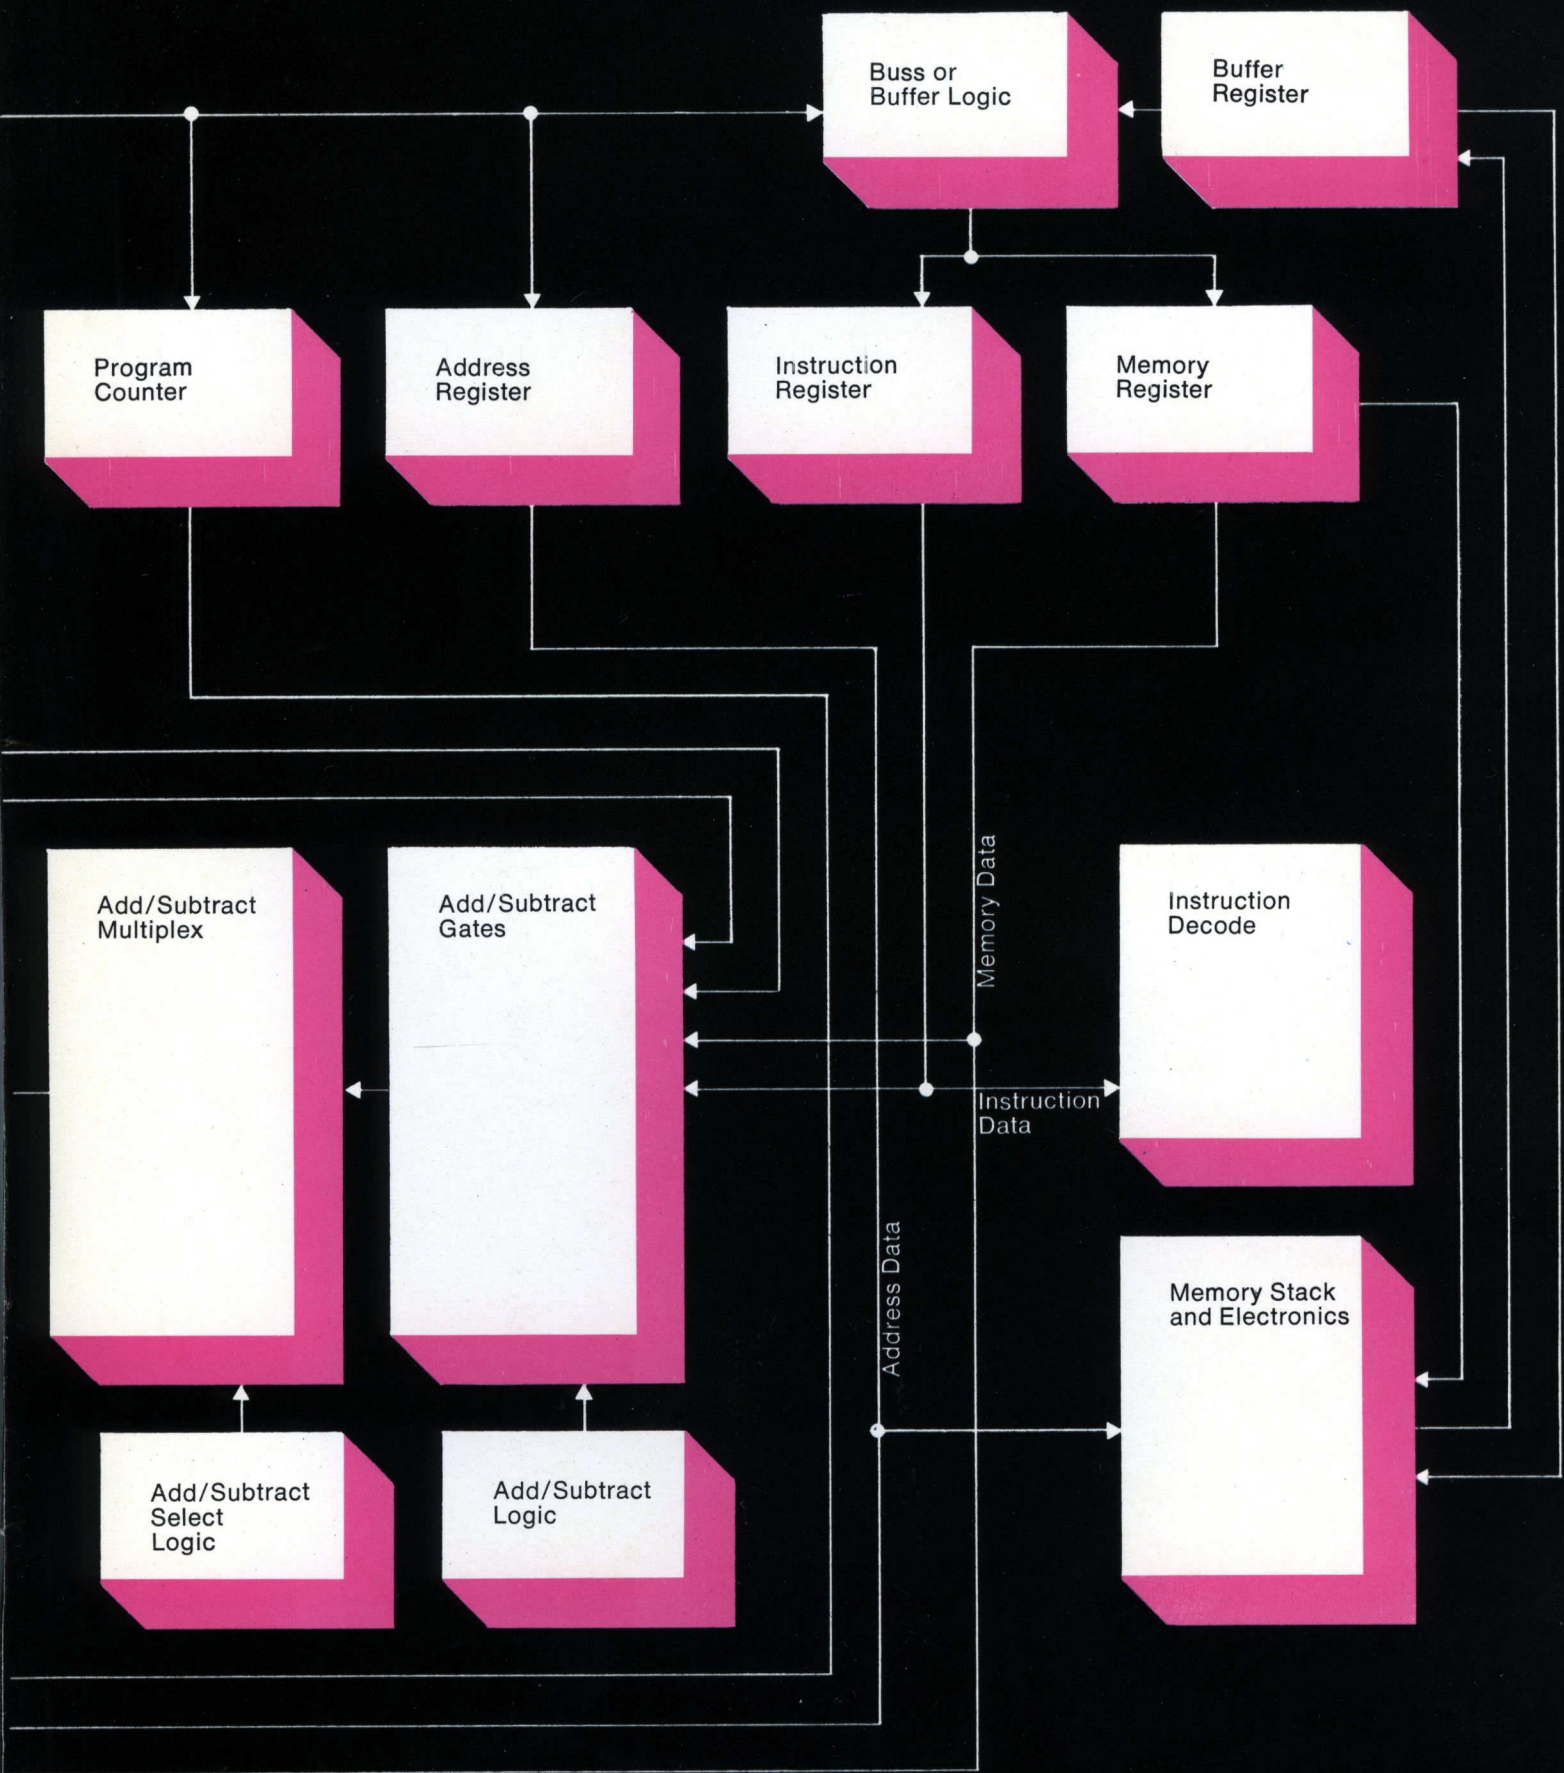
Buss or Buffer Logic

Buffer Register

Program Counter

Address Register

Instruction Register

Memory Register

Add/Subtract Multiplex

Add/Subtract Gates

Memory Data

Instruction Decode

Instruction Data

Address Data

Memory Stack and Electronics

Add/Subtract Select Logic

Add/Subtract Logic